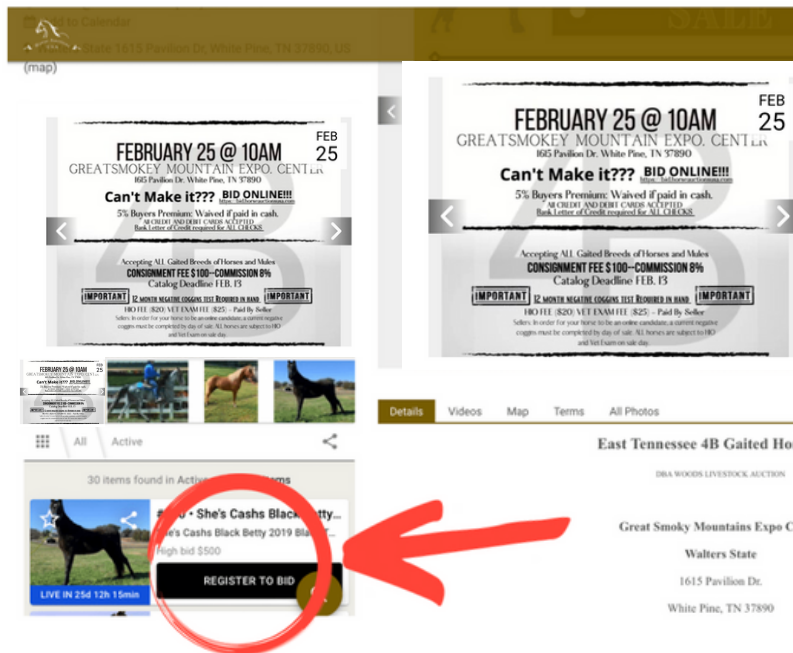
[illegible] to Calendar
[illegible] State 1615 Pavilion Dr. White Pine, TN 37890, US (map)

FEBRUARY 25 @ 10AM
GREATSMOKEY MOUNTAIN EXPO. CENTER
1615 Pavilion Dr. White Pine, TN 37890
Can't Make it??? BID ONLINE!!!
5% Buyers Premium: Waived if paid in cash.
All CREDIT AND DEBIT CARDS ACCEPTED
Bank Letter of Credit required for ALL CHECKS
Accepting ALL Gaited Breeds of Horses and Mules
CONSIGNMENT FEE $100—COMMISSION 8%
Catalog Deadline FEB. 13
IMPORTANT 12 MONTH NEGATIVE COGGINS TEST Required in hand IMPORTANT
HIO FEE ($20) VET EXAM FEE ($25) - Paid By Seller
Sellers: In order for your horse to be an online candidate, a current negative coggins must be completed by day of sale. All horses are subject to HIO and Vet Exam on sale day.

FEB
25

All Active
30 items found in Active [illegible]
#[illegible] • She's Cashs Black Betty...
She's Cashs Black Betty 2019 Bla...
High bid $500
REGISTER TO BID
LIVE IN 25d 12h 15min

FEBRUARY 25 @ 10AM
GREATSMOKEY MOUNTAIN EXPO. CENTER
1615 Pavilion Dr. White Pine, TN 37890
Can't Make it??? BID ONLINE!!!
5% Buyers Premium: Waived if paid in cash.
All CREDIT AND DEBIT CARDS ACCEPTED
Bank Letter of Credit required for ALL CHECKS
Accepting ALL Gaited Breeds of Horses and Mules
CONSIGNMENT FEE $100—COMMISSION 8%
Catalog Deadline FEB. 13
IMPORTANT 12 MONTH NEGATIVE COGGINS TEST Required in hand IMPORTANT
HIO FEE ($20) VET EXAM FEE ($25) - Paid By Seller
Sellers: In order for your horse to be an online candidate, a current negative coggins must be completed by day of sale. All horses are subject to HIO and Vet Exam on sale day.

FEB
25

Details Videos Map Terms All Photos

East Tennessee 4B Gaited Ho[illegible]
DBA WOODS LIVESTOCK AUCTION
Great Smoky Mountains Expo C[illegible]
Walters State
1615 Pavilion Dr.
White Pine, TN 37890